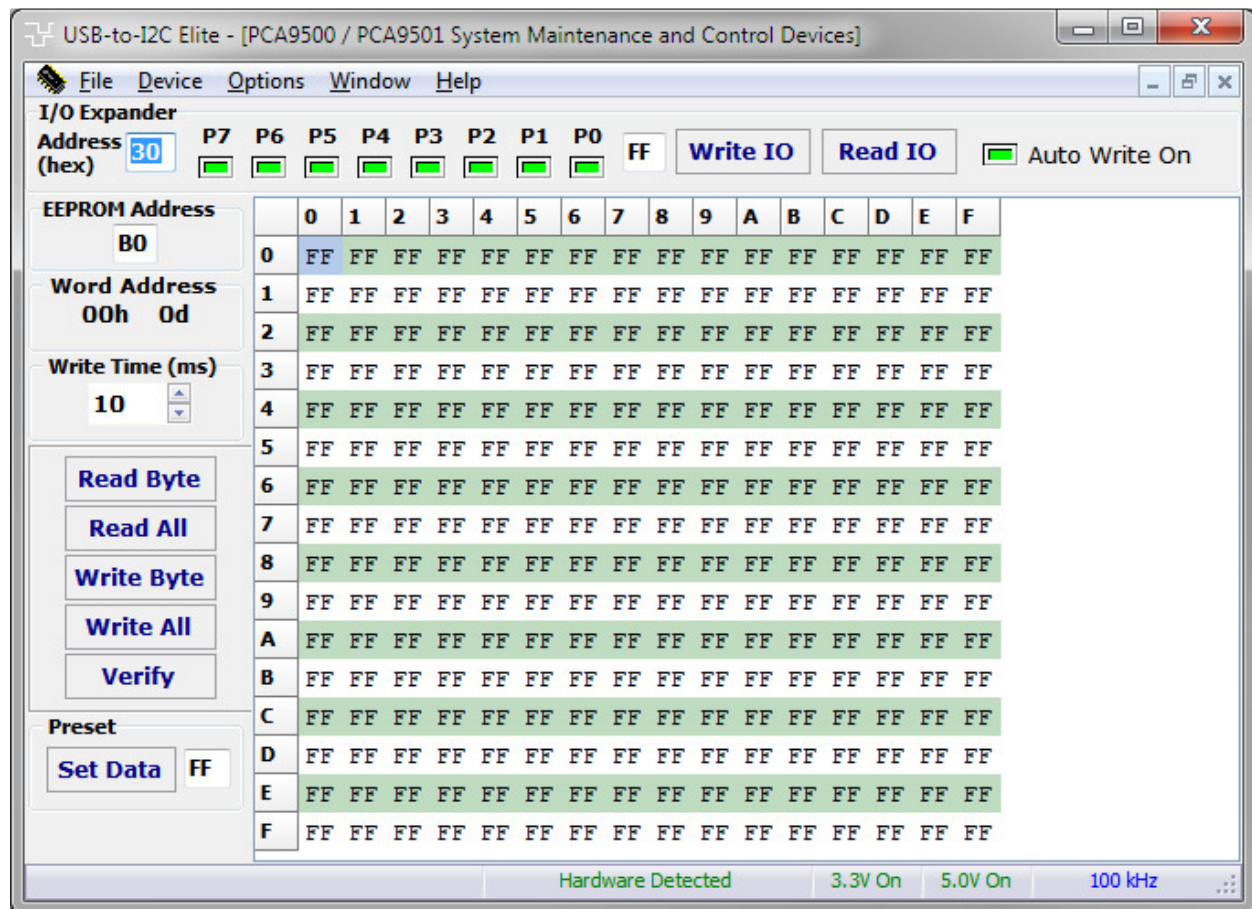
USB-to-I2C Elite - [PCA9500 / PCA9501 System Maintenance and Control Devices]

File Device Options Window Help

I/O Expander
Address (hex) 30 P7 P6 P5 P4 P3 P2 P1 P0 FF Write IO Read IO Auto Write On

EEPROM Address
B0

Word Address
00h 0d

Write Time (ms)
10

Read Byte
Read All
Write Byte
Write All
Verify

Preset
Set Data FF

| | 0 | 1 | 2 | 3 | 4 | 5 | 6 | 7 | 8 | 9 | A | B | C | D | E | F |
|---|---|---|---|---|---|---|---|---|---|---|---|---|---|---|---|---|
| 0 | FF | FF | FF | FF | FF | FF | FF | FF | FF | FF | FF | FF | FF | FF | FF | FF |
| 1 | FF | FF | FF | FF | FF | FF | FF | FF | FF | FF | FF | FF | FF | FF | FF | FF |
| 2 | FF | FF | FF | FF | FF | FF | FF | FF | FF | FF | FF | FF | FF | FF | FF | FF |
| 3 | FF | FF | FF | FF | FF | FF | FF | FF | FF | FF | FF | FF | FF | FF | FF | FF |
| 4 | FF | FF | FF | FF | FF | FF | FF | FF | FF | FF | FF | FF | FF | FF | FF | FF |
| 5 | FF | FF | FF | FF | FF | FF | FF | FF | FF | FF | FF | FF | FF | FF | FF | FF |
| 6 | FF | FF | FF | FF | FF | FF | FF | FF | FF | FF | FF | FF | FF | FF | FF | FF |
| 7 | FF | FF | FF | FF | FF | FF | FF | FF | FF | FF | FF | FF | FF | FF | FF | FF |
| 8 | FF | FF | FF | FF | FF | FF | FF | FF | FF | FF | FF | FF | FF | FF | FF | FF |
| 9 | FF | FF | FF | FF | FF | FF | FF | FF | FF | FF | FF | FF | FF | FF | FF | FF |
| A | FF | FF | FF | FF | FF | FF | FF | FF | FF | FF | FF | FF | FF | FF | FF | FF |
| B | FF | FF | FF | FF | FF | FF | FF | FF | FF | FF | FF | FF | FF | FF | FF | FF |
| C | FF | FF | FF | FF | FF | FF | FF | FF | FF | FF | FF | FF | FF | FF | FF | FF |
| D | FF | FF | FF | FF | FF | FF | FF | FF | FF | FF | FF | FF | FF | FF | FF | FF |
| E | FF | FF | FF | FF | FF | FF | FF | FF | FF | FF | FF | FF | FF | FF | FF | FF |
| F | FF | FF | FF | FF | FF | FF | FF | FF | FF | FF | FF | FF | FF | FF | FF | FF |

Hardware Detected 3.3V On 5.0V On 100 kHz